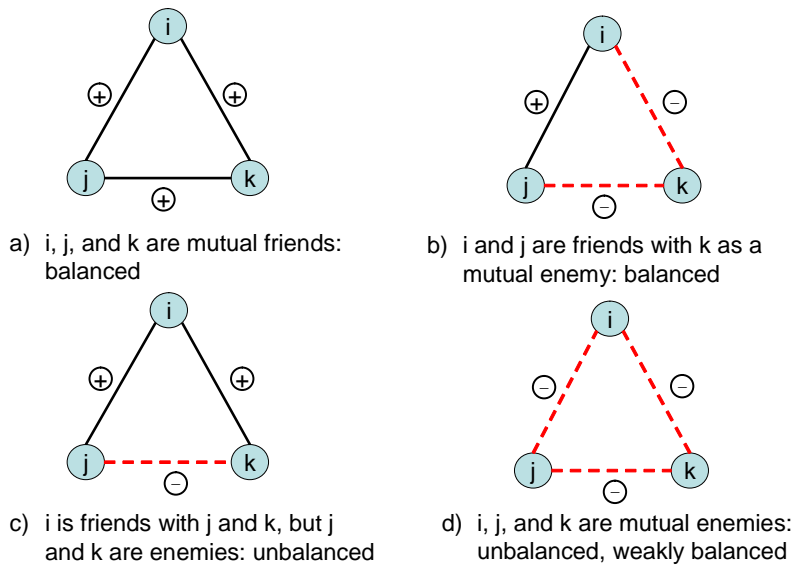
i
+
+
j
k
+

a) i, j, and k are mutual friends: balanced

i
+
−
j
k
−

b) i and j are friends with k as a mutual enemy: balanced

i
+
+
j
k
−

c) i is friends with j and k, but j and k are enemies: unbalanced

i
−
−
j
k
−

d) i, j, and k are mutual enemies: unbalanced, weakly balanced